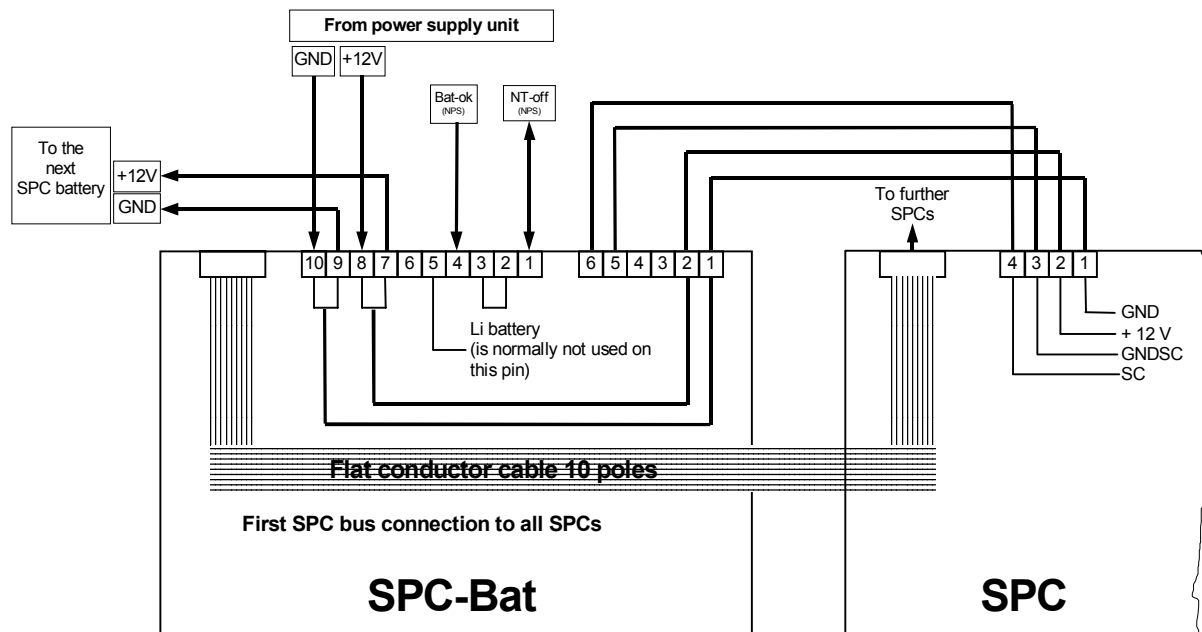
From power supply unit

GND +12V

Bat-ok (NPS)

NT-off (NPS)

To the next SPC battery

+12V

GND

To further SPCs

10 9 8 7 6 5 4 3 2 1

6 5 4 3 2 1

4 3 2 1

GND

+ 12 V

GNDSC

SC

Li battery (is normally not used on this pin)

Flat conductor cable 10 poles

First SPC bus connection to all SPCs

SPC-Bat

SPC